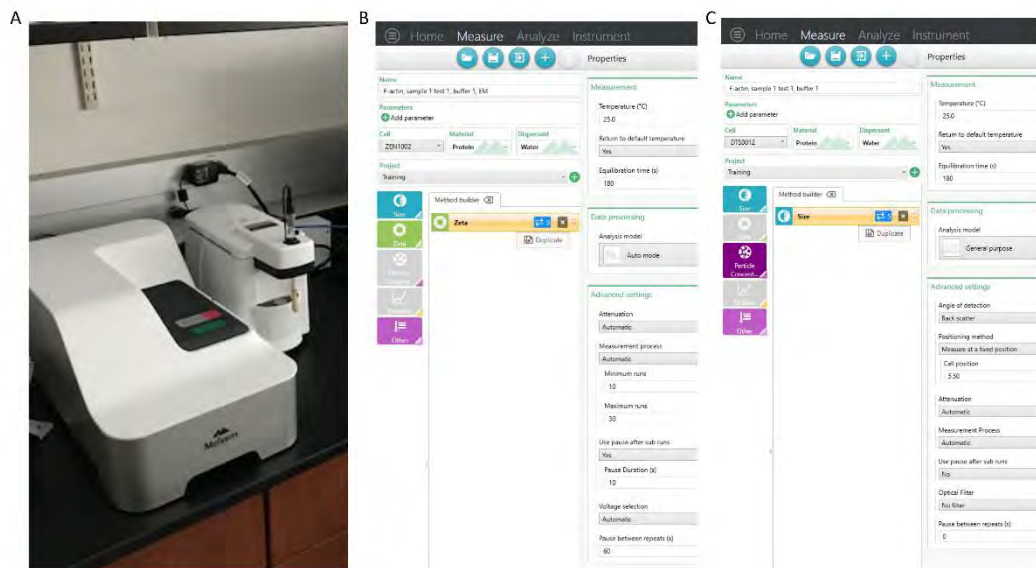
A

Malvern

B

Home Measure Analyze Instrument

Properties

Name
F-actin, sample 1 test 1, buffer 1, 8M

Parameters
Add parameter

Cell
ZEN1002

Material
Protein

Dispersant
Water

Project
Training

Size

Zeta

Method builder

Zeta

Duplicate

Other

Measurement

Temperature (°C)
25.0

Return to default temperature
Yes

Equilibration time (s)
180

Data processing

Analysis model
Auto mode

Advanced settings

Attenuation
Automatic

Measurement process
Automatic

Minimum runs
10

Maximum runs
30

Use pause after sub runs
Yes

Pause Duration (s)
10

Voltage selection
Automatic

Pause between repeats (s)
60

C

Home Measure Analyze Instrument

Properties

Name
F-actin, sample 1 test 1, buffer 1

Parameters
Add parameter

Cell
DTS0012

Material
Protein

Dispersant
Water

Project
Training

Size

Particle Concent...

Other

Method builder

Size

Duplicate

Measurement

Temperature (°C)
25.0

Return to default temperature
Yes

Equilibration time (s)
180

Data processing

Analysis model
General purpose

Advanced settings

Angle of detection
Back scatter

Positioning method
Measure at a fixed position

Cell position
5.50

Attenuation
Automatic

Measurement Process
Automatic

Use pause after sub runs
No

Optical Filter
No filter

Pause between repeats (s)
0